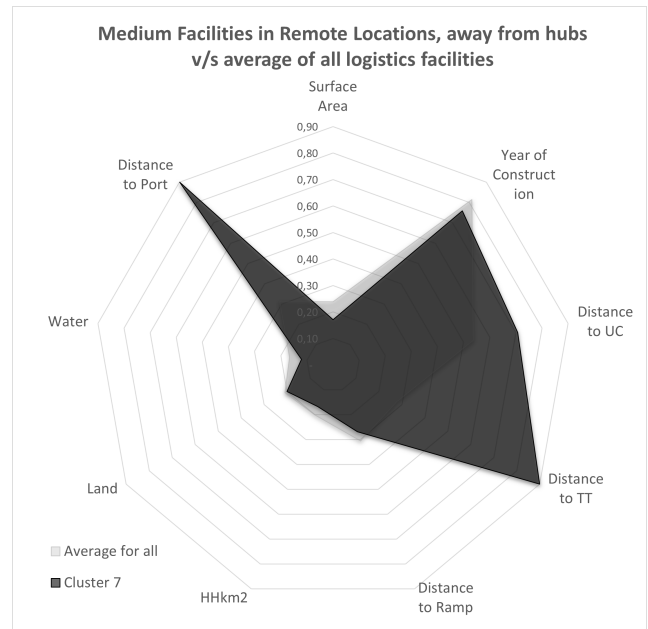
Medium Facilities in Remote Locations, away from hubs v/s average of all logistics facilities

Surface Area

0,90
0,80
0,70
0,60
0,50
0,40
0,30
0,20
0,10
-

Year of Construction

Distance to UC

Distance to TT

Distance to Ramp

HHkm2

Land

Water

Distance to Port

Average for all

Cluster 7